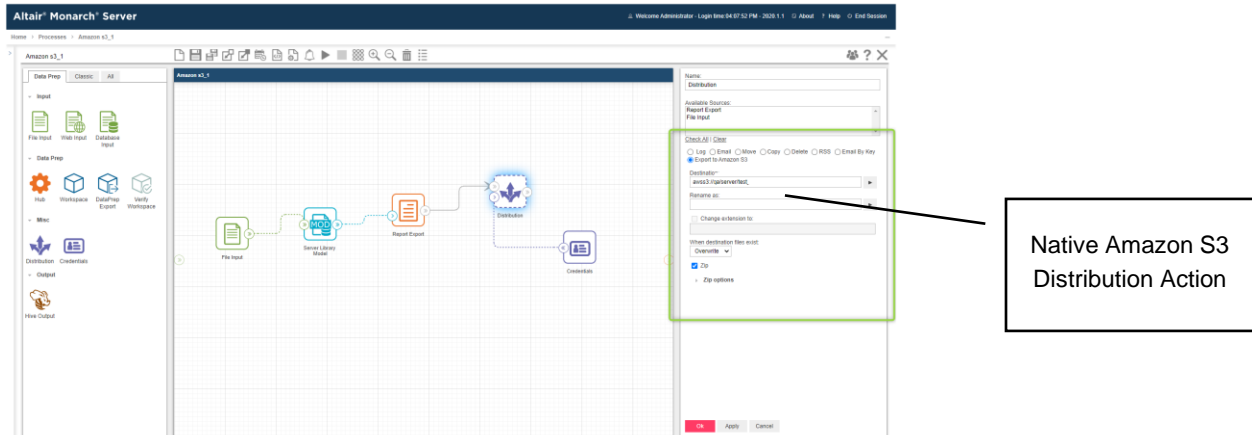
Altair® Monarch® Server

Welcome Administrator - Login time:04:07:52 PM - 2020.1.1 About ? Help End Session

Home > Processes > Amazon s3_1

Amazon s3_1

Data Prep Classic All

Input

File Input Web Input Database Input

Data Prep

Hub Workspace DataPrep Export Verify Workspace

Misc

Distribution Credentials

Output

Hive Output

Amazon s3_1

File Input

MOD

Server Library Model

Report Export

Distribution

Credentials

Name:
Distribution

Available Sources:
Report Export
File Input

Check All | Clear

Log Email Move Copy Delete RSS Email By Key
Export to Amazon S3

Destination:*
awss3://qa/server/test_

Rename as:

Change extension to:

When destination files exist:
Overwrite

Zip

Zip options

Ok Apply Cancel

Native Amazon S3 Distribution Action